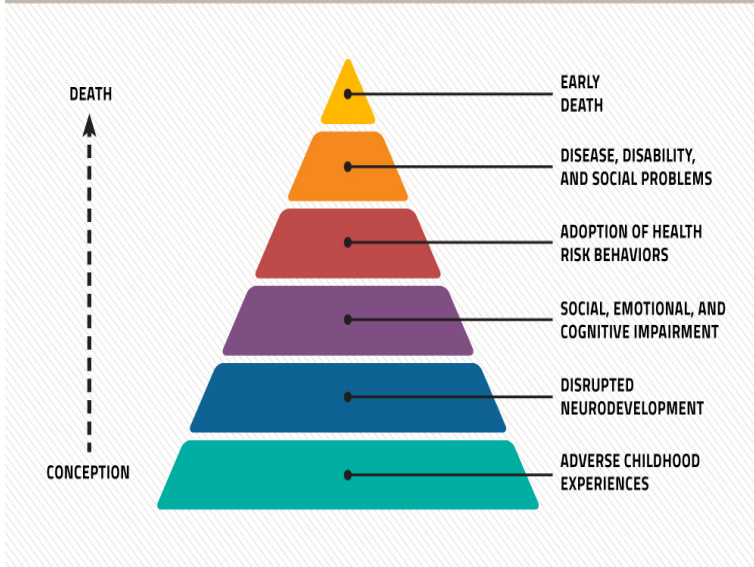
DEATH

CONCEPTION

EARLY DEATH

DISEASE, DISABILITY, AND SOCIAL PROBLEMS

ADOPTION OF HEALTH RISK BEHAVIORS

SOCIAL, EMOTIONAL, AND COGNITIVE IMPAIRMENT

DISRUPTED NEURODEVELOPMENT

ADVERSE CHILDHOOD EXPERIENCES